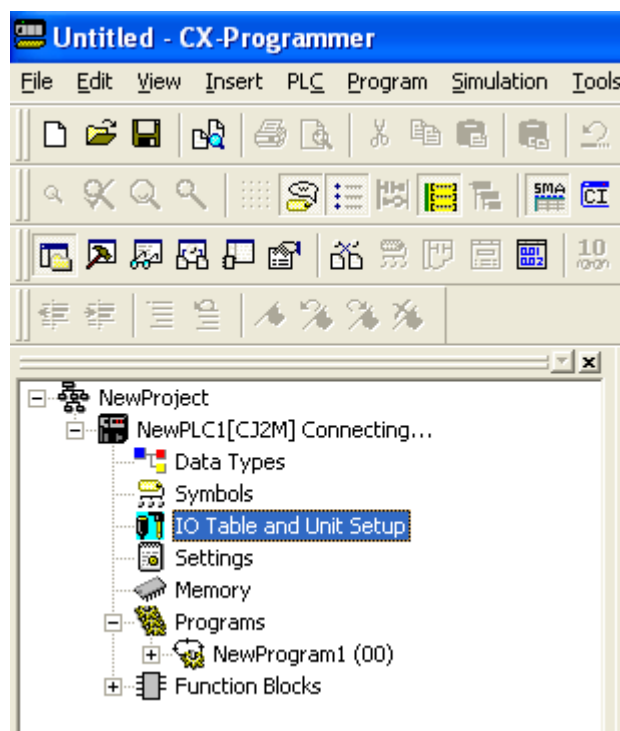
Untitled - CX-Programmer

File Edit View Insert PLC Program Simulation Tools

NewProject
NewPLC1[CJ2M] Connecting...
Data Types
Symbols
IO Table and Unit Setup
Settings
Memory
Programs
NewProgram1 (00)
Function Blocks